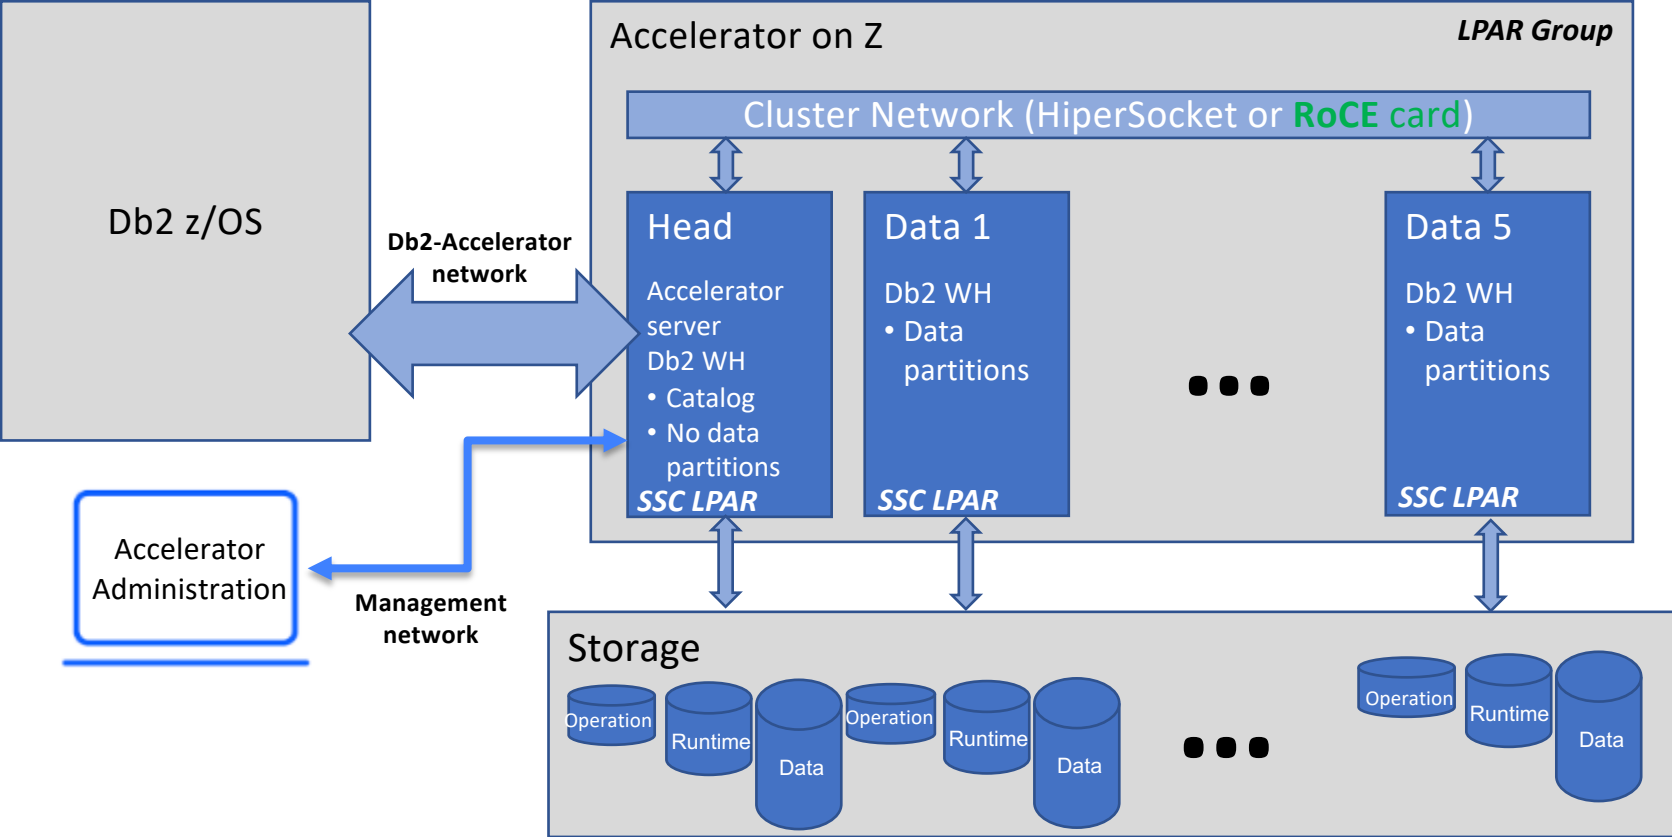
Db2 z/OS

Db2-Accelerator network

Accelerator Administration

Management network

Accelerator on Z

LPAR Group

Cluster Network (HiperSocket or RoCE card)

Head

Accelerator server

Db2 WH

• Catalog

• No data partitions

SSC LPAR

Data 1

Db2 WH

• Data partitions

SSC LPAR

Data 5

Db2 WH

• Data partitions

SSC LPAR

Storage

Operation

Runtime

Data

Operation

Runtime

Data

Operation

Runtime

Data